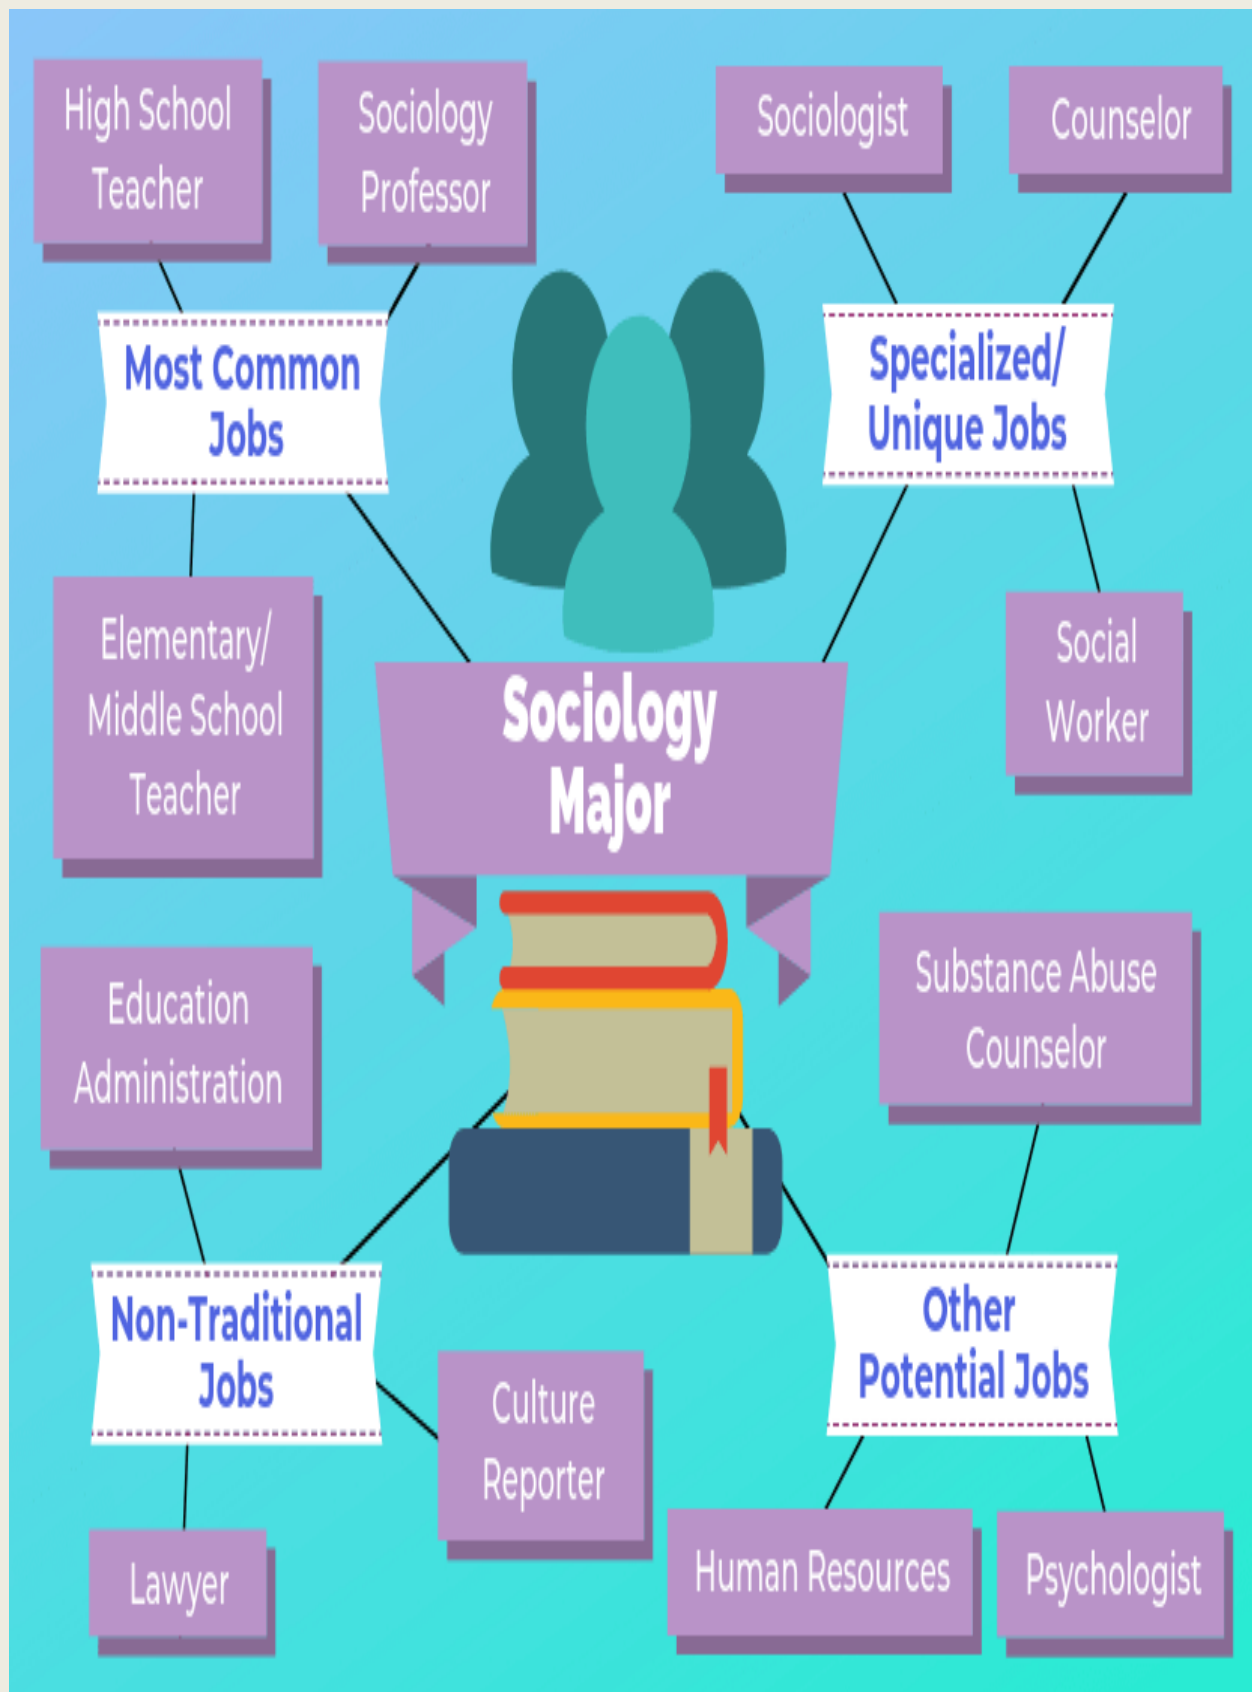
High School Teacher

Sociology Professor

Sociologist

Counselor

Most Common Jobs

Specialized/ Unique Jobs

Elementary/ Middle School Teacher

Sociology Major

Social Worker

Education Administration

Substance Abuse Counselor

Non-Traditional Jobs

Other Potential Jobs

Culture Reporter

Lawyer

Human Resources

Psychologist